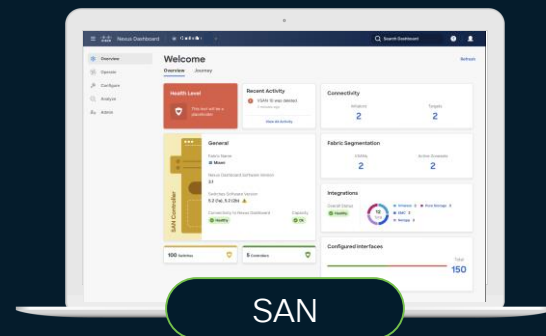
Nexus Dashboard
Search Dashboard
Overview
Operate
Configure
Analyze
Admin
Welcome
Refresh
Overview
Journey
Health Level
Recent Activity
Connectivity
Initiators
2
Targets
2
General
Fabric Name
Fabric Segmentation
2
2
SAN Controller
Integrations
Configured Interfaces
Total
150
100
5
SAN